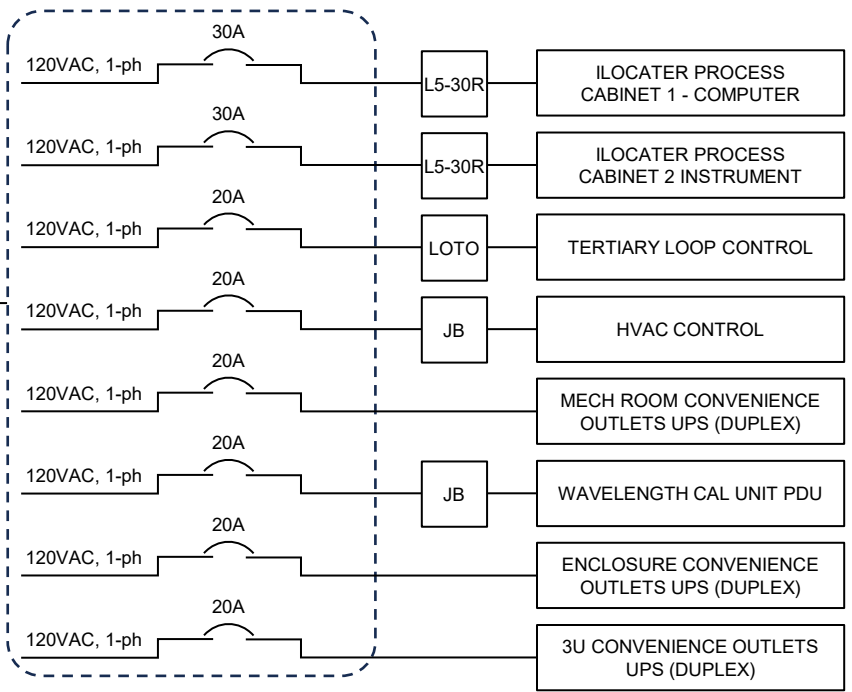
30A
120VAC, 1-ph
L5-30R
ILOCATER PROCESS CABINET 1 - COMPUTER

30A
120VAC, 1-ph
L5-30R
ILOCATER PROCESS CABINET 2 INSTRUMENT

20A
120VAC, 1-ph
LOTO
TERTIARY LOOP CONTROL

20A
120VAC, 1-ph
JB
HVAC CONTROL

20A
120VAC, 1-ph
MECH ROOM CONVENIENCE OUTLETS UPS (DUPLEX)

20A
120VAC, 1-ph
JB
WAVELENGTH CAL UNIT PDU

20A
120VAC, 1-ph
ENCLOSURE CONVENIENCE OUTLETS UPS (DUPLEX)

20A
120VAC, 1-ph
3U CONVENIENCE OUTLETS UPS (DUPLEX)